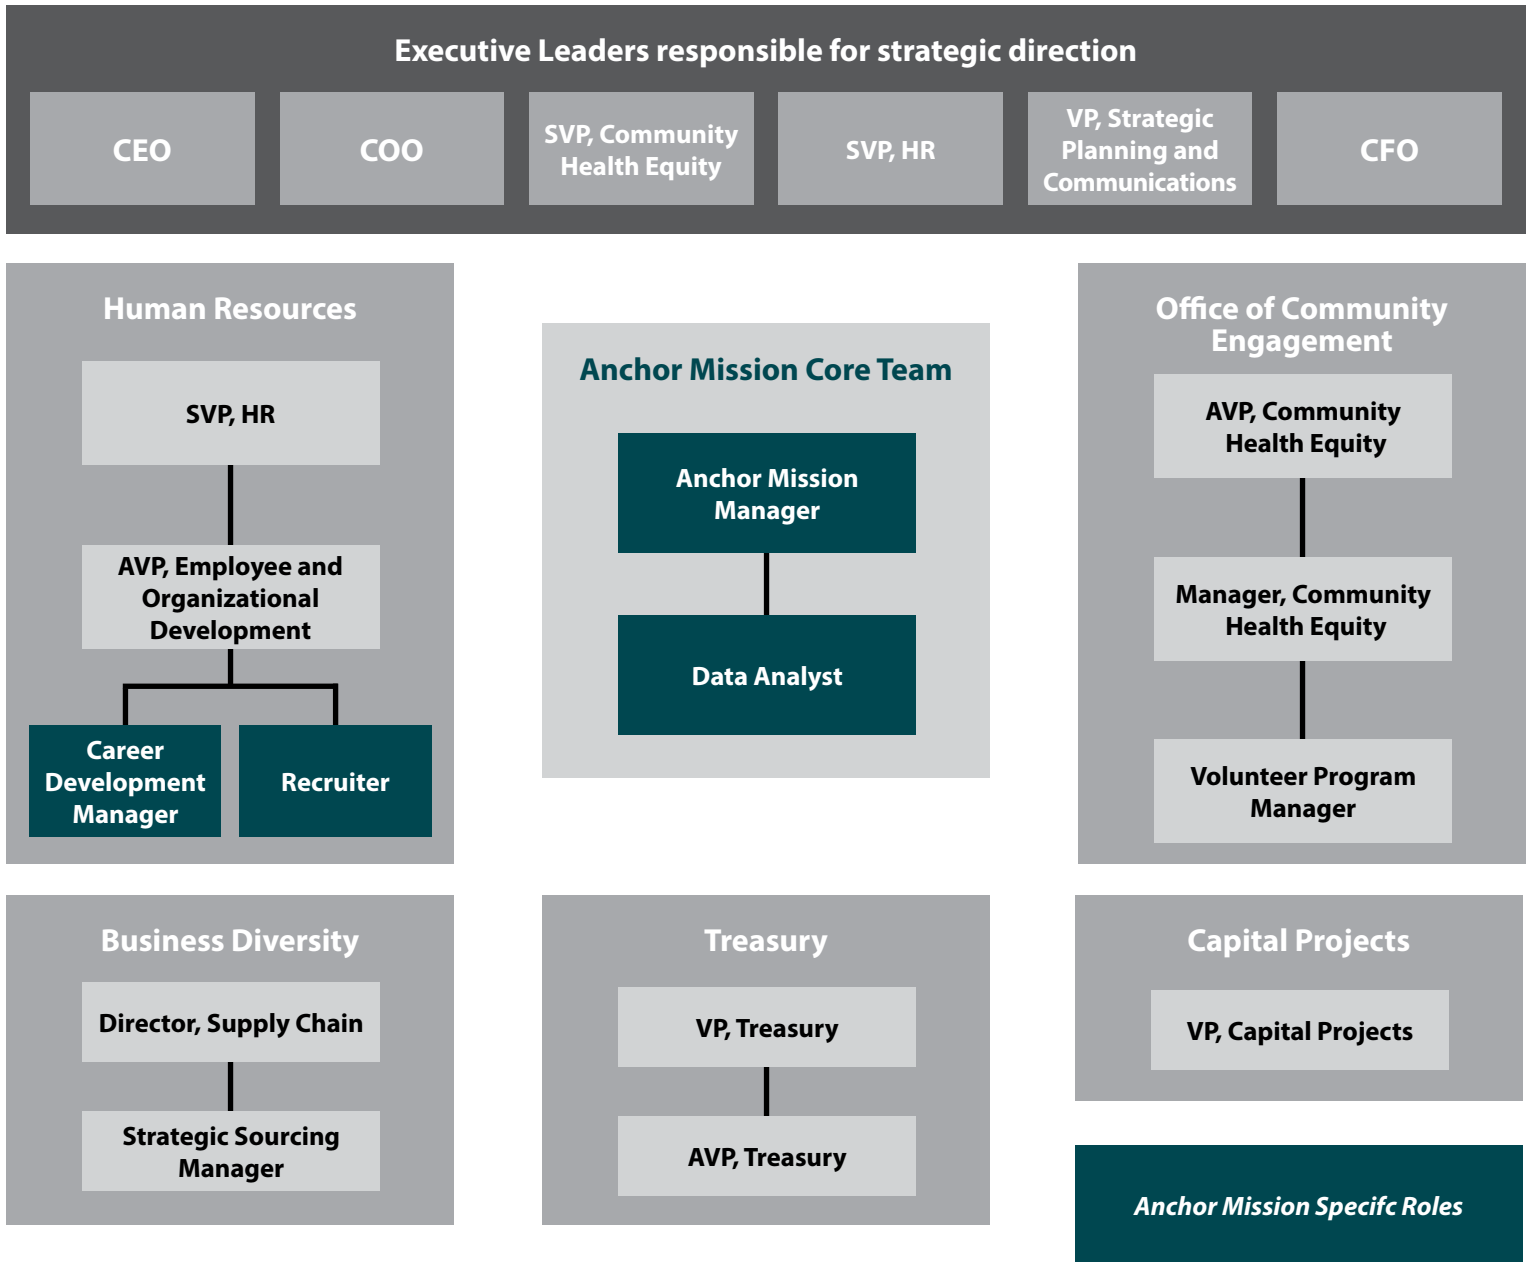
Executive Leaders responsible for strategic direction

CEO

COO

SVP, Community Health Equity

SVP, HR

VP, Strategic Planning and Communications

CFO

Human Resources

SVP, HR

AVP, Employee and Organizational Development

Career Development Manager

Recruiter

Anchor Mission Core Team

Anchor Mission Manager

Data Analyst

Office of Community Engagement

AVP, Community Health Equity

Manager, Community Health Equity

Volunteer Program Manager

Business Diversity

Director, Supply Chain

Strategic Sourcing Manager

Treasury

VP, Treasury

AVP, Treasury

Capital Projects

VP, Capital Projects

Anchor Mission Specifc Roles